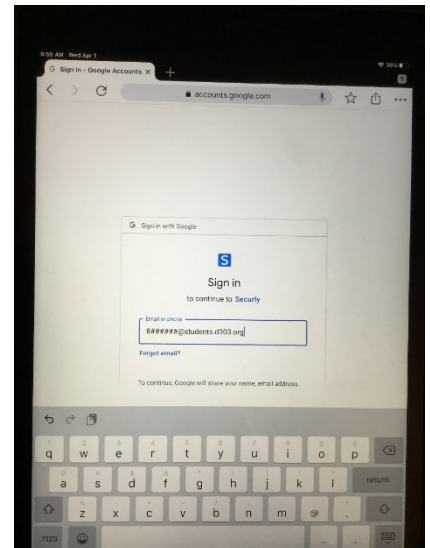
9:56 AM Wed Apr 1

36%

Sign in - Google Accounts

accounts.google.com

Sign in with Google

S

Sign in

to continue to Securly

Email or phone

######@students.d103.org

Forgot email?

To continue, Google will share your name, email address,

q w e r t y u i o p

a s d f g h j k l return

z x c v b n m @ .

.?123